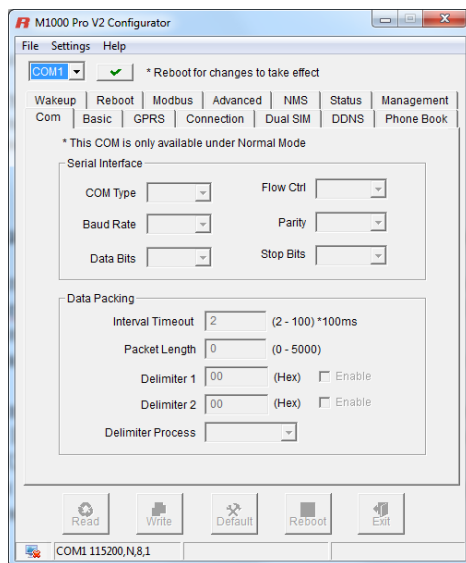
M1000 Pro V2 Configurator

File Settings Help

COM1 * Reboot for changes to take effect

Wakeup | Reboot | Modbus | Advanced | NMS | Status | Management
Com | Basic | GPRS | Connection | Dual SIM | DDNS | Phone Book

* This COM is only available under Normal Mode

Serial Interface

COM Type
Flow Ctrl
Baud Rate
Parity
Data Bits
Stop Bits

Data Packing

Interval Timeout 2 (2 - 100) *100ms
Packet Length 0 (0 - 5000)
Delimiter 1 00 (Hex) Enable
Delimiter 2 00 (Hex) Enable
Delimiter Process

Read Write Default Reboot Exit

COM1 115200,N,8,1